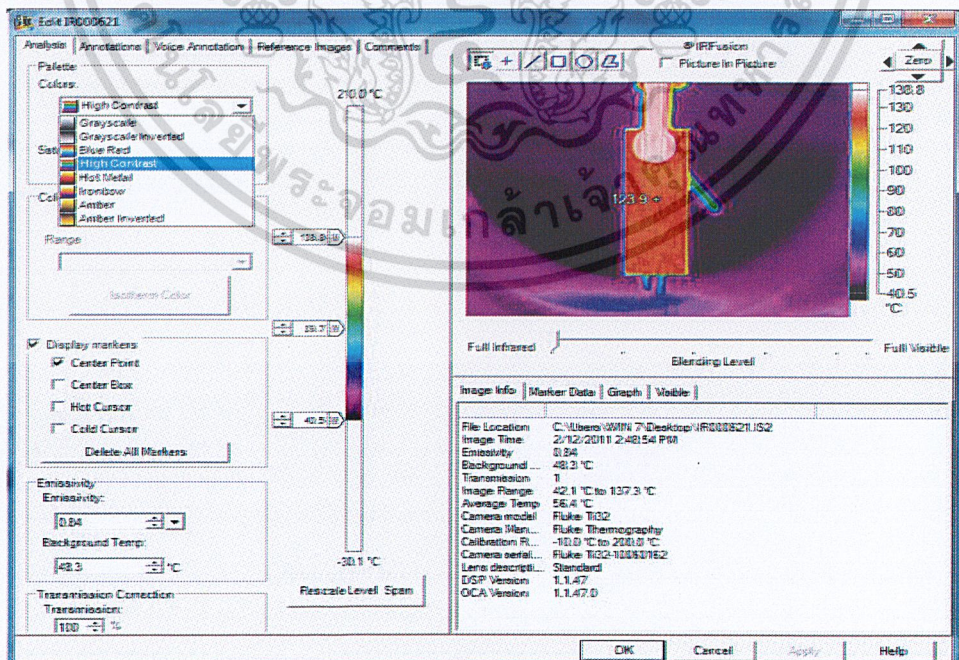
Edit IR000621

Analysis | Annotations | Voice Annotation | Reference Images | Comments

Palette
Colors:
High Contrast
Grayscale
Grayscale Inverted
Blue Red
High Contrast
Hot Metal
Ironbow
Amber
Amber Inverted
Sat
Col
Range
Isotherm Color

210.0 °C
138.8
89.7
40.5
-30.1 °C

Rescale Level Span

Display markers
Center Point
Center Box
Hot Cursor
Cold Cursor
Delete All Markers

Emissivity
Emissivity:
0.84
Background Temp:
48.3 °C

Transmission Correction
Transmission:
100 %

IR-Fusion
Picture in Picture
Zero

123.9

138.8
130
120
110
100
90
80
70
60
50
40.5
°C

Full Infrared
Blending Level
Full Visible

Image Info | Marker Data | Graph | Visible

File Location: C:\Users\WIN 7\Desktop\IR000621.IS2
Image Time: 2/12/2011 2:48:54 PM
Emissivity: 0.84
Background ...: 48.3 °C
Transmission: 1
Image Range: 42.1 °C to 137.3 °C
Average Temp: 56.4 °C
Camera model: Fluke Ti32
Camera Manu...: Fluke Thermography
Calibration R...: -10.0 °C to 200.0 °C
Camera serial...: Fluke Ti32-10060162
Lens descripti...: Standard
DSP Version: 1.1.47
OCA Version: 1.1.47.0

OK Cancel Apply Help